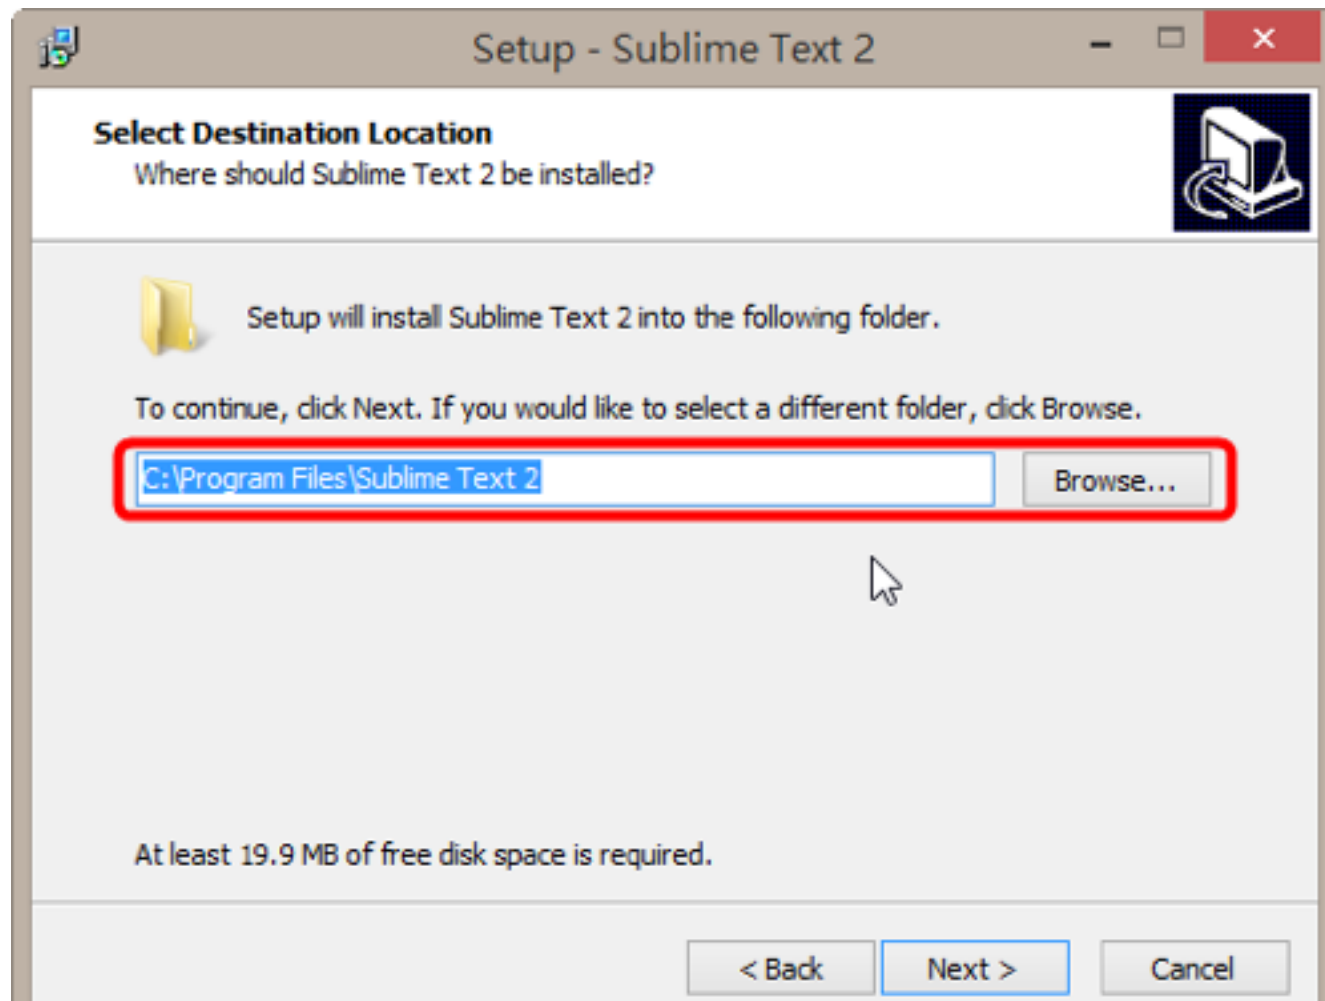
Setup - Sublime Text 2

Select Destination Location
Where should Sublime Text 2 be installed?

Setup will install Sublime Text 2 into the following folder.

To continue, click Next. If you would like to select a different folder, click Browse.

C:\Program Files\Sublime Text 2

Browse...

At least 19.9 MB of free disk space is required.

< Back
Next >
Cancel